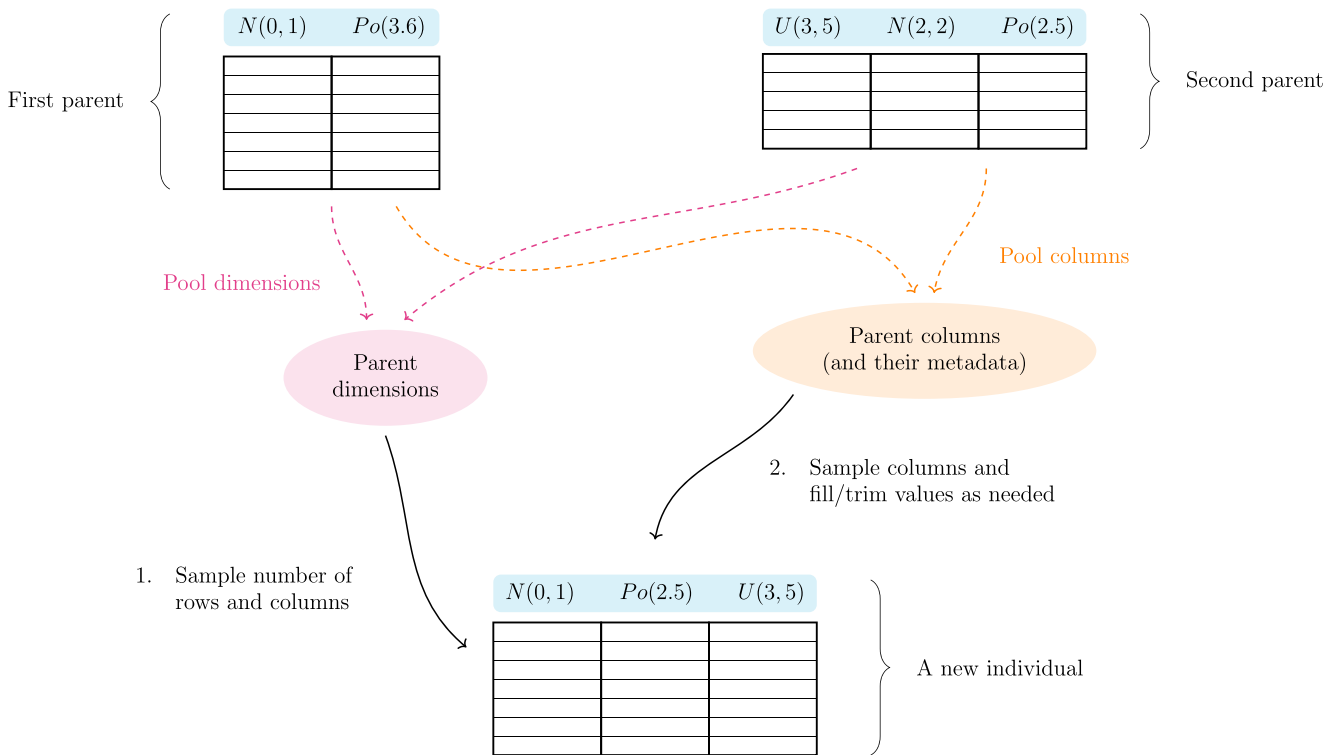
First parent

$N(0,1)$ $Po(3.6)$

$U(3,5)$ $N(2,2)$ $Po(2.5)$

Second parent

Pool dimensions

Pool columns

Parent dimensions

Parent columns (and their metadata)

2. Sample columns and fill/trim values as needed

1. Sample number of rows and columns

$N(0,1)$ $Po(2.5)$ $U(3,5)$

A new individual